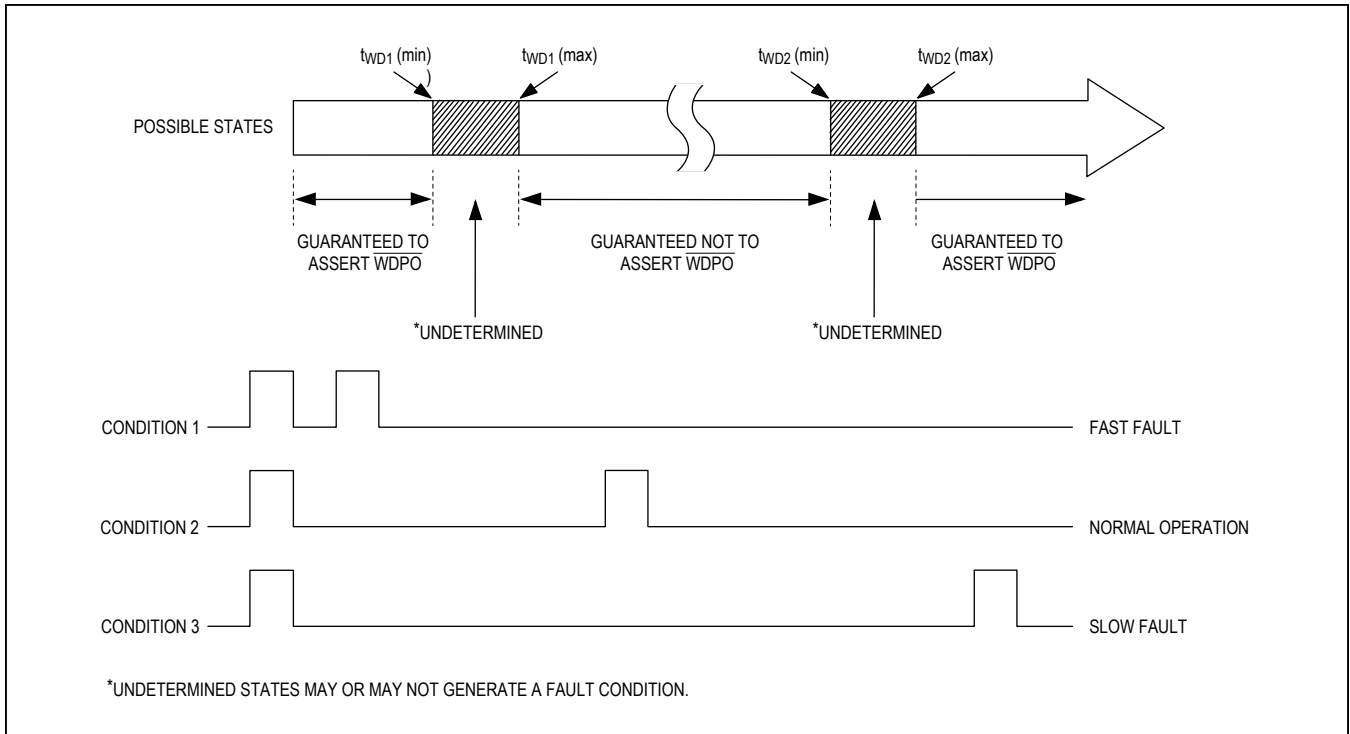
$t_{WD1}$ (min)
$t_{WD1}$ (max)
$t_{WD2}$ (min)
$t_{WD2}$ (max)

POSSIBLE STATES

GUARANTEED TO ASSERT $\overline{WDPO}$

GUARANTEED NOT TO ASSERT $\overline{WDPO}$

GUARANTEED TO ASSERT $\overline{WDPO}$

*UNDETERMINED

*UNDETERMINED

CONDITION 1
FAST FAULT

CONDITION 2
NORMAL OPERATION

CONDITION 3
SLOW FAULT

*UNDETERMINED STATES MAY OR MAY NOT GENERATE A FAULT CONDITION.